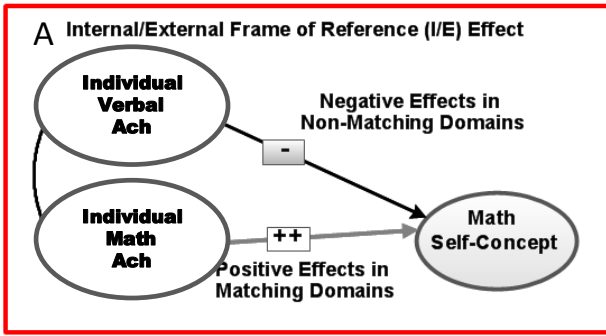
A Internal/External Frame of Reference (I/E) Effect

Individual Verbal Ach

Negative Effects in Non-Matching Domains

-

Individual Math Ach

++

Math Self-Concept

Positive Effects in Matching Domains